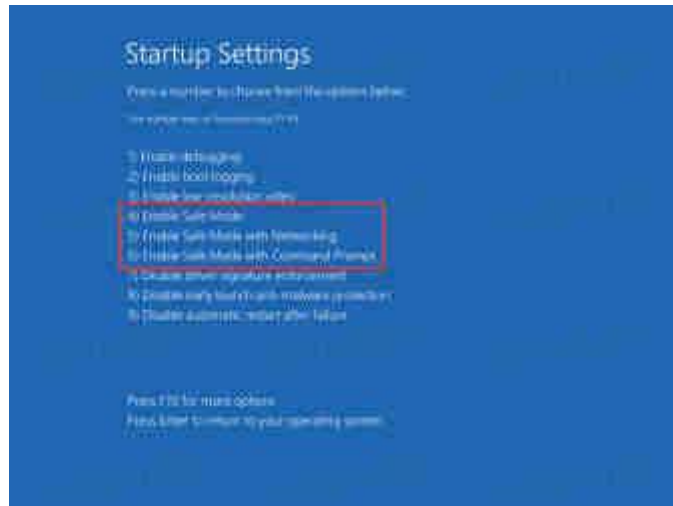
Startup Settings

Press a number to choose from the options below:

Use number keys or functions keys F1-F9.

1) Enable debugging
2) Enable boot logging
3) Enable low-resolution video
4) Enable Safe Mode
5) Enable Safe Mode with Networking
6) Enable Safe Mode with Command Prompt
7) Disable driver signature enforcement
8) Disable early launch anti-malware protection
9) Disable automatic restart after failure

Press F10 for more options
Press Enter to return to your operating system